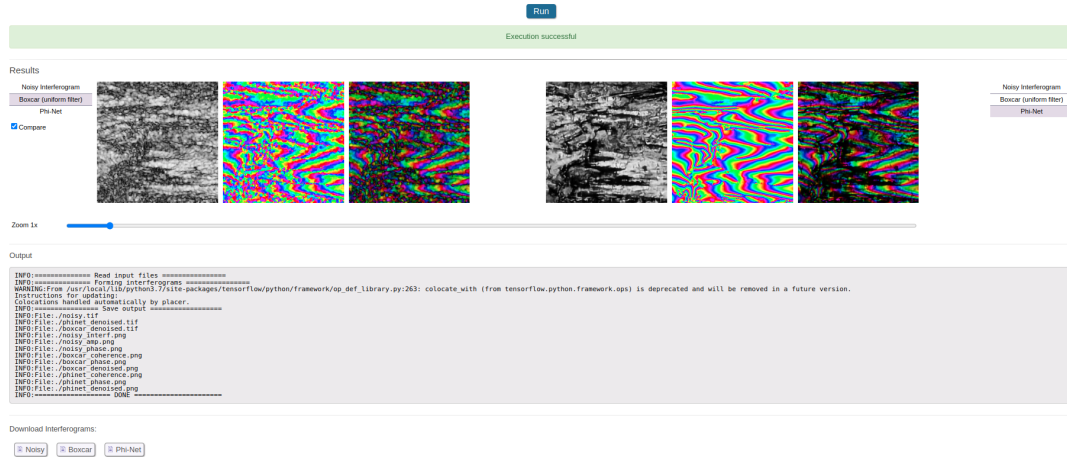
Run

Execution successful

Results

Noisy Interferogram
Boxcar (uniform filter)
Phi-Net
Compare

Noisy Interferogram
Boxcar (uniform filter)
Phi-Net

Zoom 1x

Output

INFO:============== Read input files ================
INFO:============== Forming interferograms ================
WARNING:From /usr/local/lib/python3.7/site-packages/tensorflow/python/framework/op_def_library.py:263: colocate_with (from tensorflow.python.framework.ops) is deprecated and will be removed in a future version.
Instructions for updating:
Colocations handled automatically by placer.
INFO:================ Save output =================
INFO:File:./noisy.tif
INFO:File:./phinet_denoised.tif
INFO:File:./boxcar_denoised.tif
INFO:File:./noisy_Interf.png
INFO:File:./noisy_amp.png
INFO:File:./noisy_phase.png
INFO:File:./boxcar_coherence.png
INFO:File:./boxcar_phase.png
INFO:File:./boxcar_denoised.png
INFO:File:./phinet_coherence.png
INFO:File:./phinet_phase.png
INFO:File:./phinet_denoised.png
INFO:=================== DONE =====================

Download Interferograms:

Noisy Boxcar Phi-Net